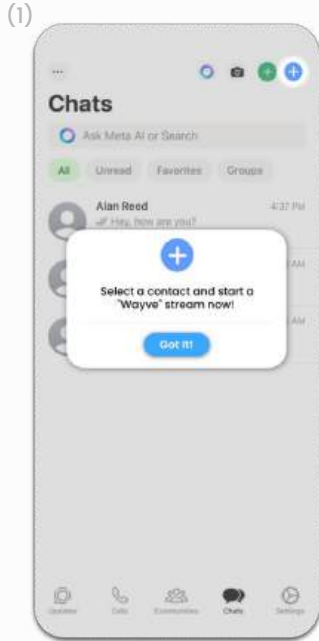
(1)

...

Chats

Ask Meta AI or Search

All Unread Favorites Groups

Alan Reed 4:37 PM
Hey, how are you?

AM

AM

Select a contact and start a "Wayve" stream now!

Got it!

Updates Calls Communities Chats Settings